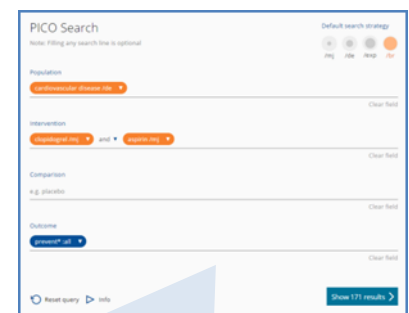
PICO Search

Note: Filling any search line is optional

Default search strategy

.mj .tiab /exp .tw

Population

cardiovascular disease /de ▼

Clear field

Intervention

clopidogrel.mj ▼ and ▼ aspirin.mj ▼

Clear field

Comparison

e.g. placebo

Clear field

Outcome

prevent* .all ▼

Clear field

Reset query Info

Show 171 results